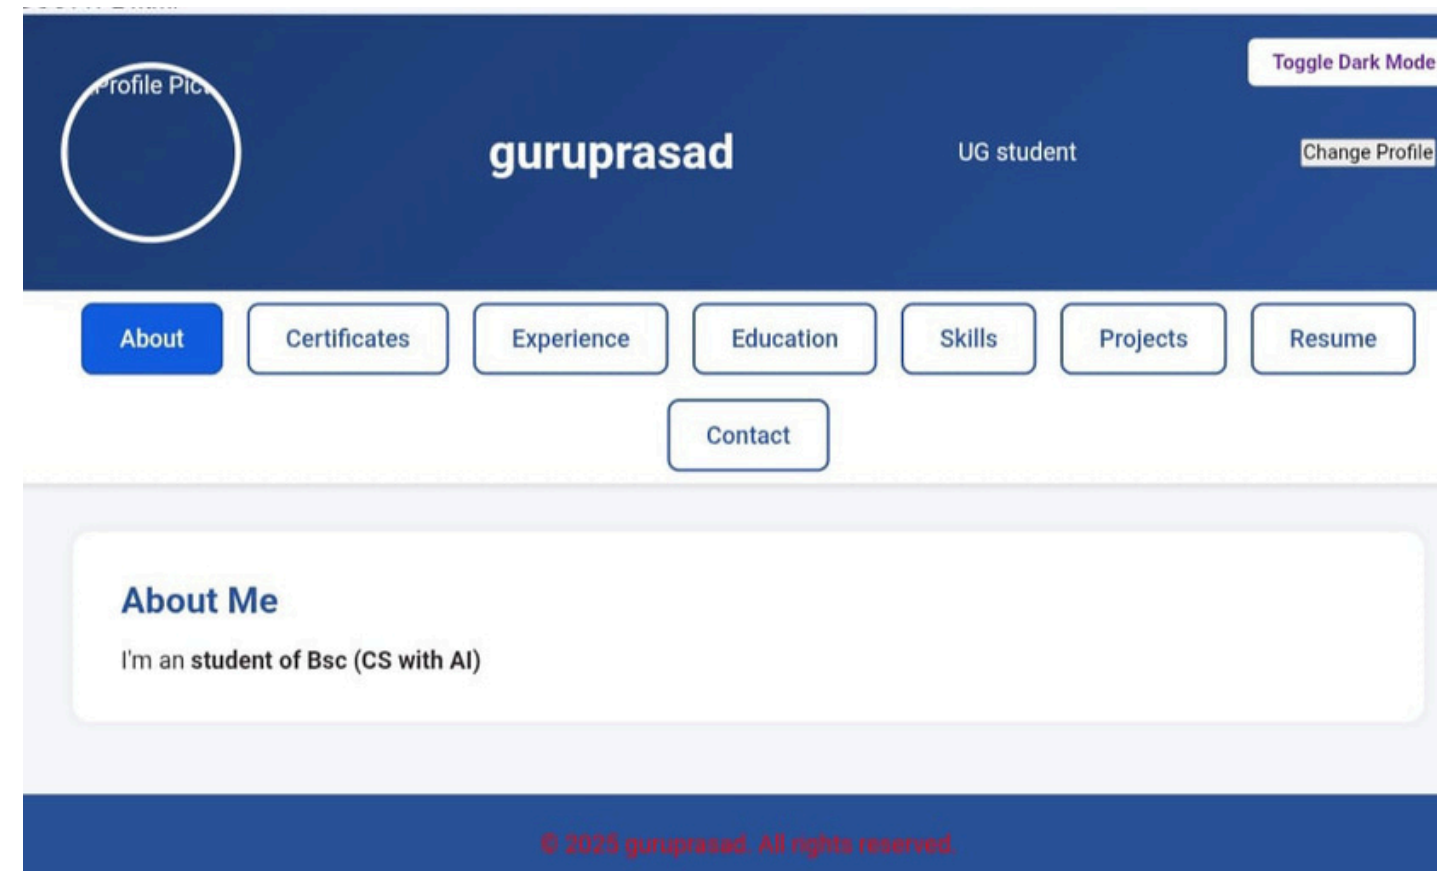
Profile Pic

Toggle Dark Mode

guruprasad

UG student

Change Profile

About Certificates Experience Education Skills Projects Resume

Contact

About Me

I'm an **student of Bsc (CS with AI)**

© 2025 guruprasad. All rights reserved.